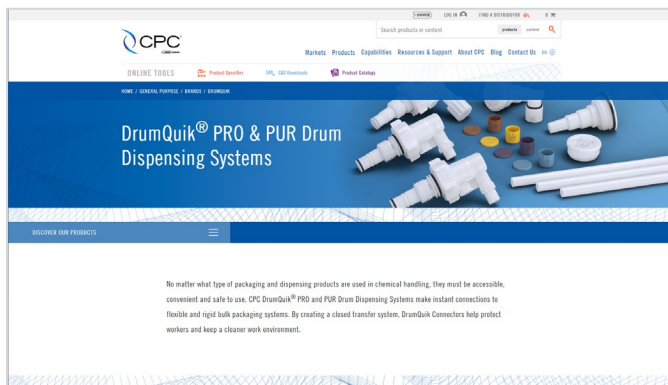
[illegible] LOG IN FIND A DISTRIBUTOR 0

Search products or content products content

CPC

Markets Products Capabilities Resources & Support About CPC Blog Contact Us EN

ONLINE TOOLS Product Specifier CAD Downloads Product Catalogs

HOME / GENERAL PURPOSE / BRANDS / DRUMQUIK

DrumQuik® PRO & PUR Drum Dispensing Systems

DISCOVER OUR PRODUCTS

No matter what type of packaging and dispensing products are used in chemical handling, they must be accessible, convenient and safe to use. CPC DrumQuik® PRO and PUR Drum Dispensing Systems make instant connections to flexible and rigid bulk packaging systems. By creating a closed transfer system, DrumQuik Connectors help protect workers and keep a cleaner work environment.